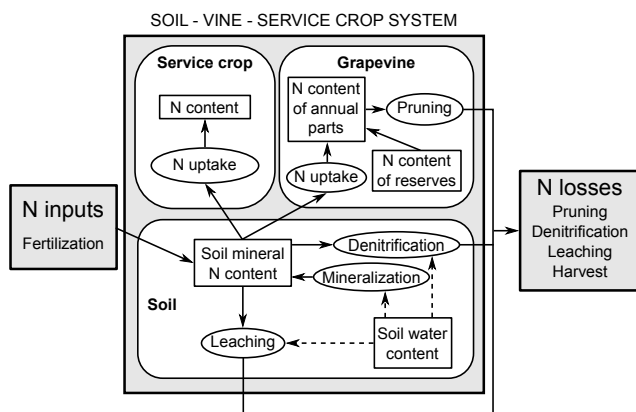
SOIL - VINE - SERVICE CROP SYSTEM

Service crop

N content

N uptake

Grapevine

N content of annual parts

Pruning

N uptake

N content of reserves

N inputs

Fertilization

Soil mineral N content

Denitrification

Mineralization

Soil

Leaching

Soil water content

N losses

Pruning

Denitrification

Leaching

Harvest